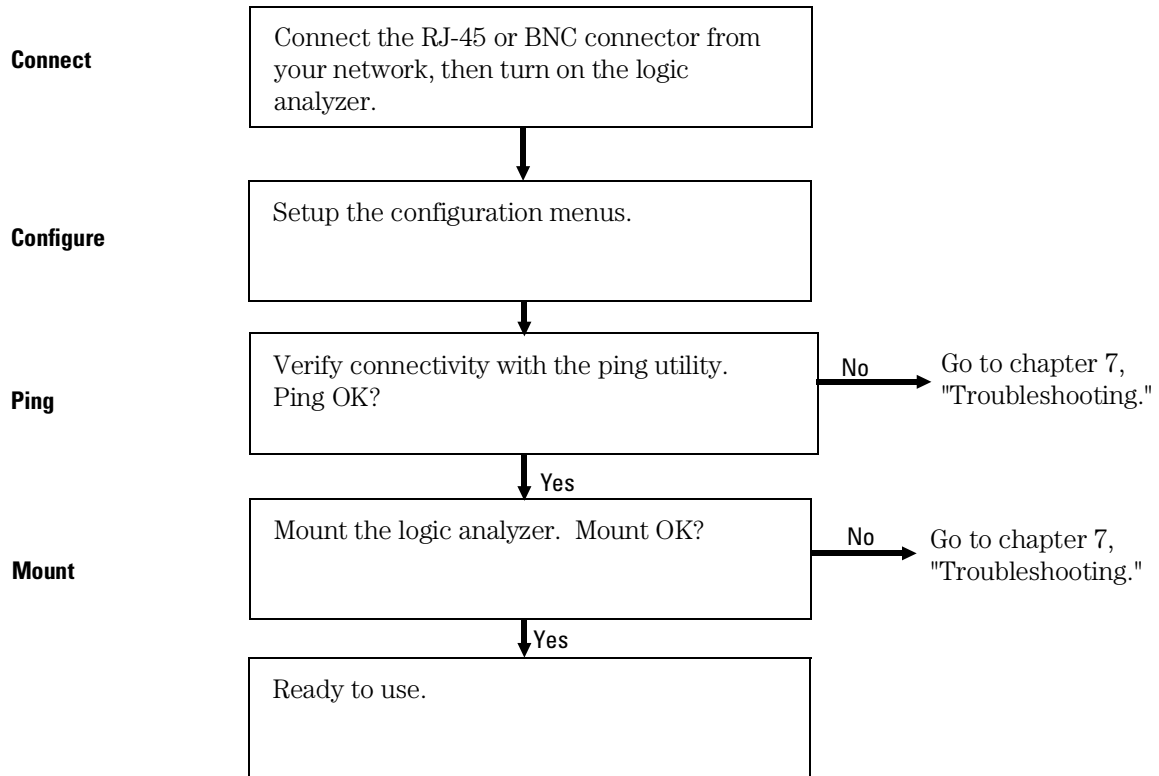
Connect

Connect the RJ-45 or BNC connector from your network, then turn on the logic analyzer.

Configure

Setup the configuration menus.

Ping

Verify connectivity with the ping utility. Ping OK?

No

Go to chapter 7, "Troubleshooting."

Yes

Mount

Mount the logic analyzer. Mount OK?

No

Go to chapter 7, "Troubleshooting."

Yes

Ready to use.